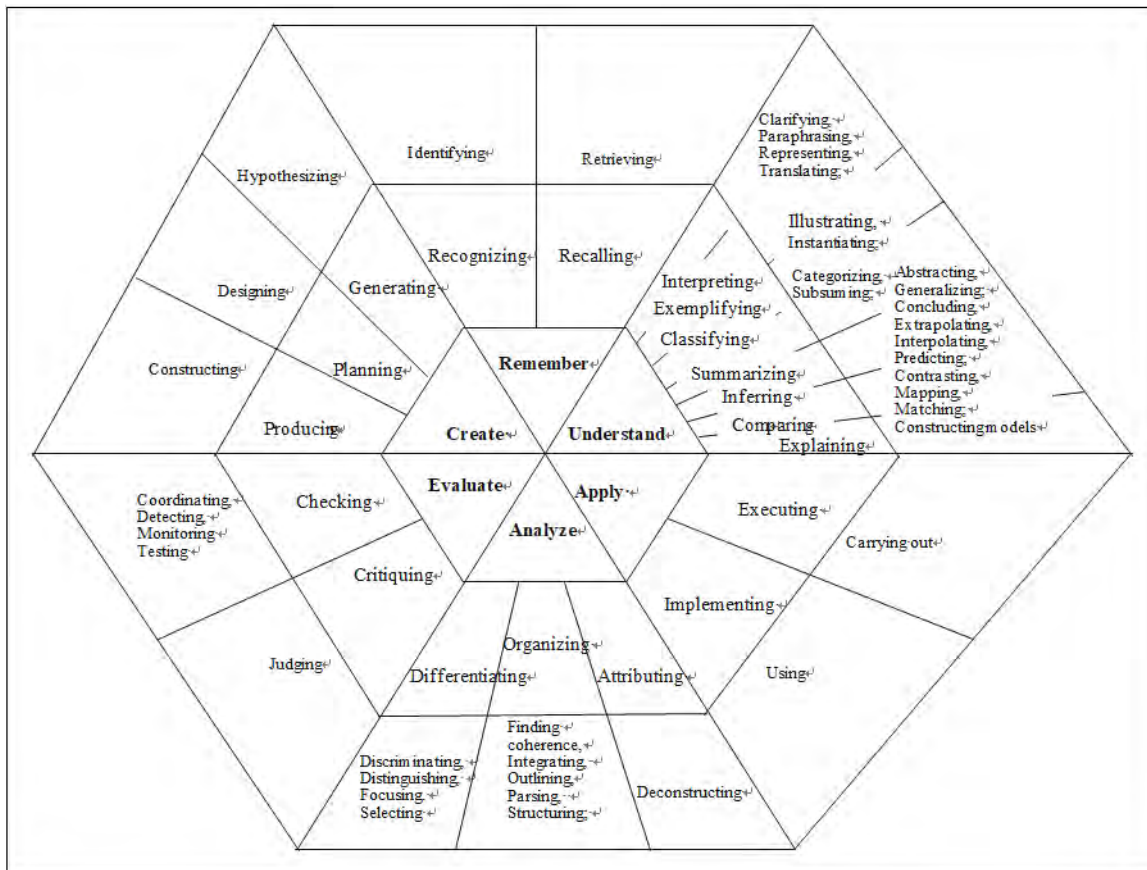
Identifying
Retrieving
Hypothesizing
Clarifying,
Paraphrasing,
Representing,
Translating;
Illustrating,
Instantiating;
Recognizing
Recalling
Designing
Generating
Interpreting
Categorizing,
Subsuming;
Abstracting,
Generalizing;
Concluding,
Extrapolating,
Interpolating,
Predicting;
Contrasting,
Mapping,
Matching;
Constructing models
Exemplifying
Classifying
Summarizing
Inferring
Comparing
Explaining
Remember
Constructing
Planning
Producing
Create
Understand
Evaluate
Apply
Analyze
Coordinating,
Detecting,
Monitoring,
Testing
Checking
Executing
Carrying out
Critiquing
Implementing
Judging
Organizing
Differentiating
Attributing
Using
Discriminating,
Distinguishing,
Focusing,
Selecting
Finding coherence,
Integrating,
Outlining,
Parsing,
Structuring;
Deconstructing